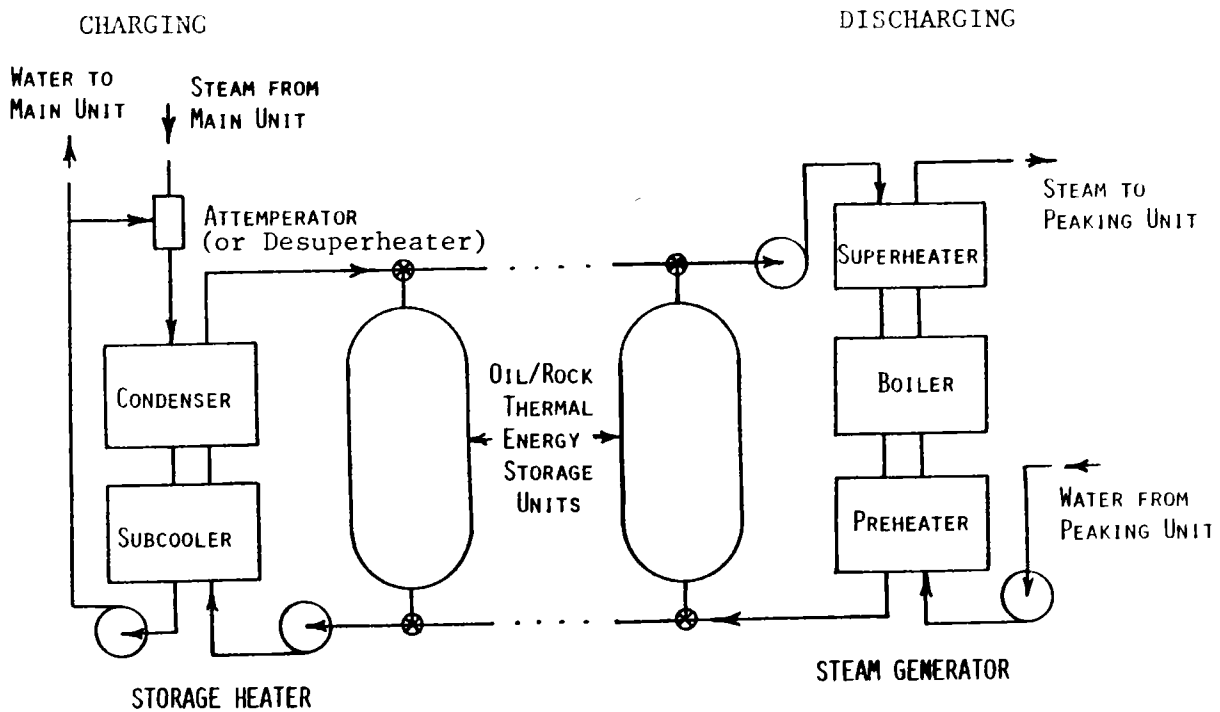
CHARGING

DISCHARGING

WATER TO MAIN UNIT

STEAM FROM MAIN UNIT

ATTEMPERATOR (or Desuperheater)

STEAM TO PEAKING UNIT

SUPERHEATER

CONDENSER

OIL/ROCK THERMAL ENERGY STORAGE UNITS

BOILER

SUBCOOLER

PREHEATER

WATER FROM PEAKING UNIT

STEAM GENERATOR

STORAGE HEATER